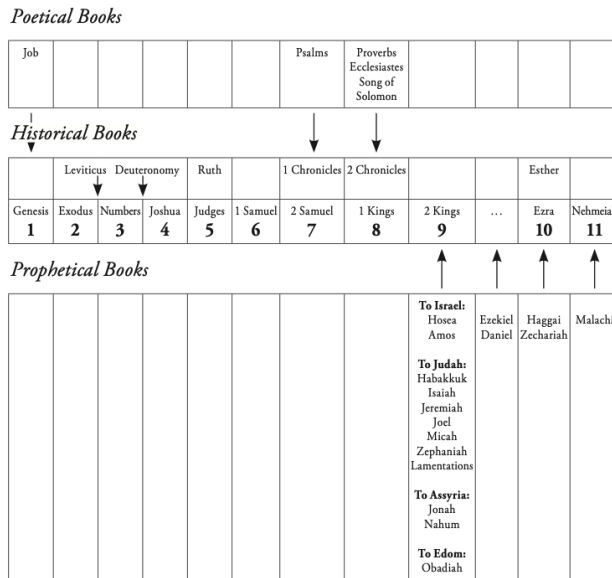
*Poetical Books*

| Job | | | | | | Psalms | Proverbs Ecclesiastes Song of Solomon | | | | |
|---|---|---|---|---|---|---|---|---|---|---|---|

*Historical Books*

| | Leviticus | Deuteronomy | | Ruth | | 1 Chronicles | 2 Chronicles | | | Esther | |
|---|---|---|---|---|---|---|---|---|---|---|---|
| Genesis **1** | Exodus **2** | Numbers **3** | Joshua **4** | Judges **5** | 1 Samuel **6** | 2 Samuel **7** | 1 Kings **8** | 2 Kings **9** | … | Ezra **10** | Nehmeia **11** |

*Prophetical Books*

| | | | | | | | | **To Israel:** Hosea Amos **To Judah:** Habakkuk Isaiah Jeremiah Joel Micah Zephaniah Lamentations **To Assyria:** Jonah Nahum **To Edom:** Obadiah | Ezekiel Daniel | Haggai Zechariah | Malachi |
|---|---|---|---|---|---|---|---|---|---|---|---|